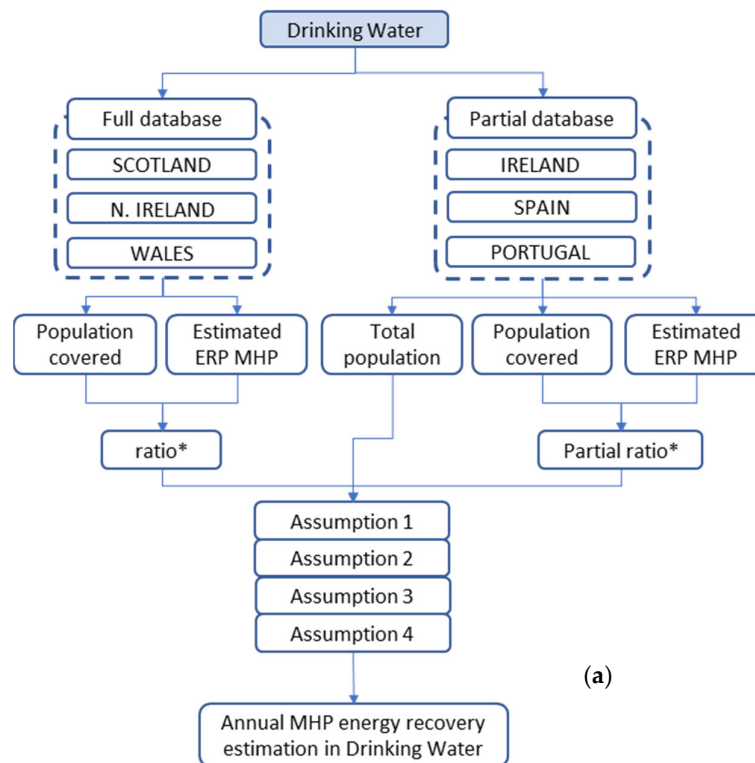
Drinking Water

Full database

SCOTLAND

N. IRELAND

WALES

Partial database

IRELAND

SPAIN

PORTUGAL

Population covered

Estimated ERP MHP

Total population

Population covered

Estimated ERP MHP

ratio*

Partial ratio*

Assumption 1

Assumption 2

Assumption 3

Assumption 4

(a)

Annual MHP energy recovery estimation in Drinking Water